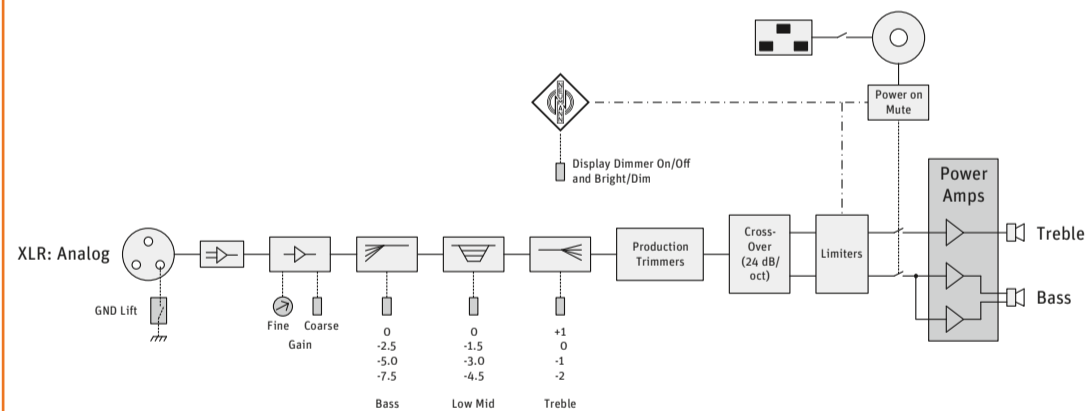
Power on Mute

Display Dimmer On/Off and Bright/Dim

Power Amps

XLR: Analog

GND Lift

Fine Coarse
Gain

0
-2.5
-5.0
-7.5
Bass

0
-1.5
-3.0
-4.5
Low Mid

+1
0
-1
-2
Treble

Production Trimmers

Cross-Over (24 dB/ oct)

Limiters

Treble

Bass